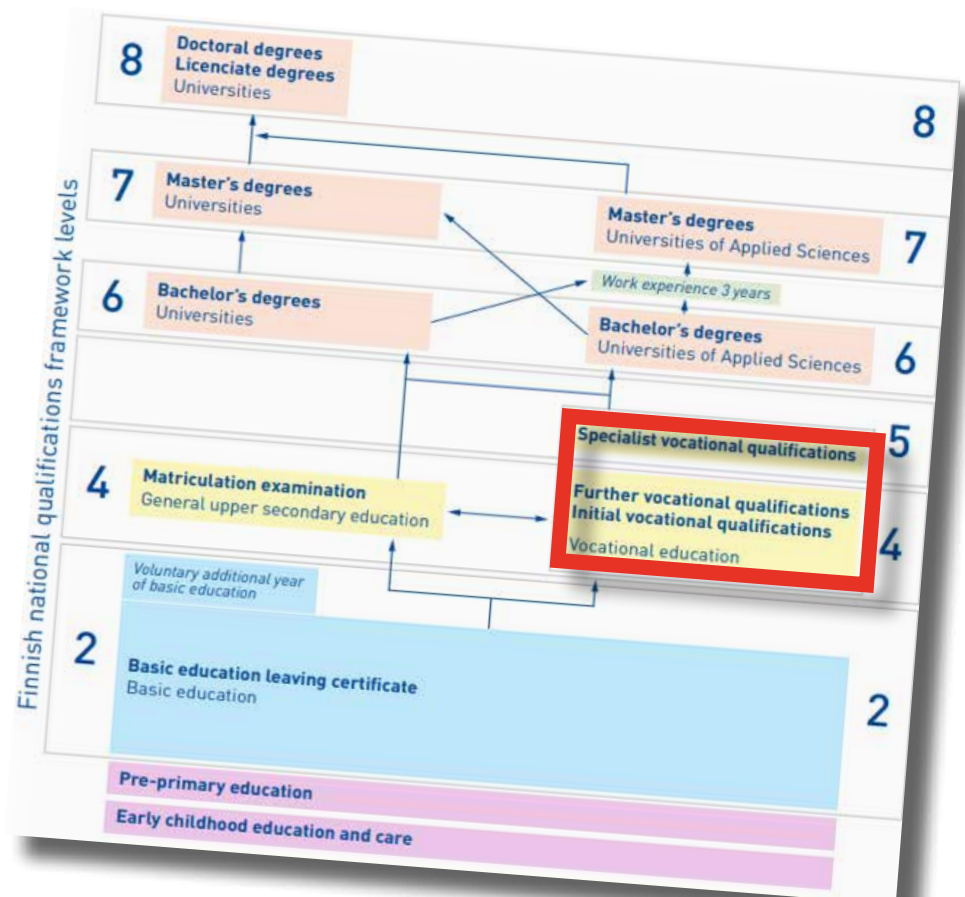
Finnish national qualifications framework levels

8
Doctoral degrees
Licenciate degrees
Universities

8

7
Master's degrees
Universities

Master's degrees
Universities of Applied Sciences
7

Work experience 3 years

6
Bachelor's degrees
Universities

Bachelor's degrees
Universities of Applied Sciences
6

Specialist vocational qualifications
5

4
Matriculation examination
General upper secondary education

Further vocational qualifications
Initial vocational qualifications
Vocational education
4

Voluntary additional year of basic education

2
Basic education leaving certificate
Basic education
2

Pre-primary education

Early childhood education and care